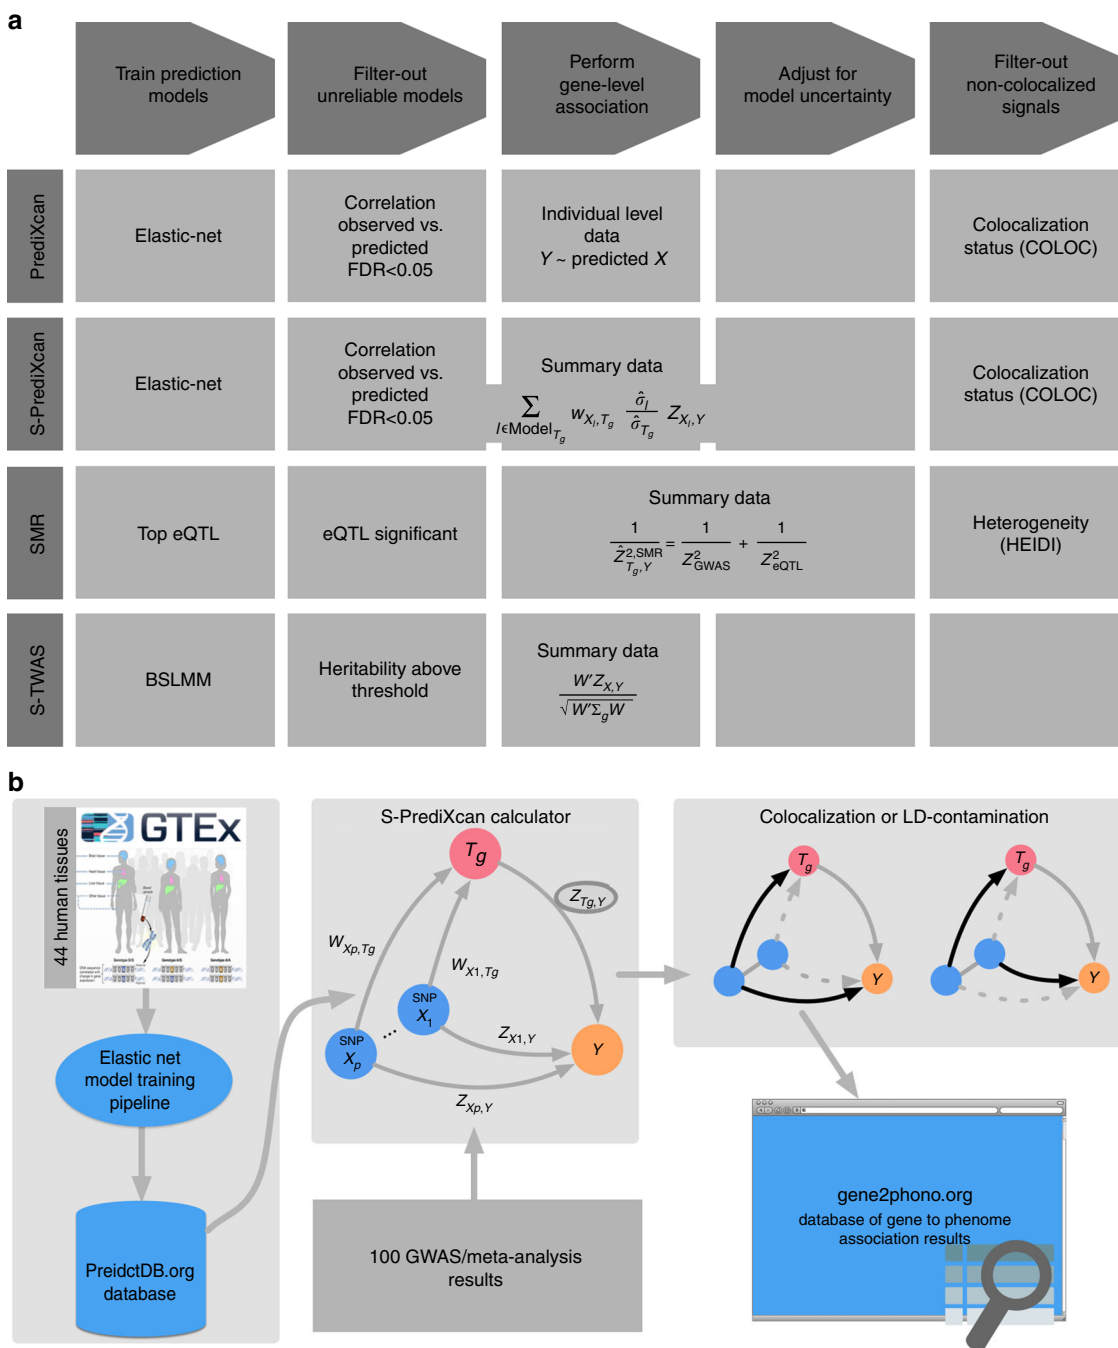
a

| | Train prediction models | Filter-out unreliable models | Perform gene-level association | Adjust for model uncertainty | Filter-out non-colocalized signals |
|---|---|---|---|---|---|
| PrediXcan | Elastic-net | Correlation observed vs. predicted FDR<0.05 | Individual level data $Y \sim$ predicted $X$ | | Colocalization status (COLOC) |
| S-PrediXcan | Elastic-net | Correlation observed vs. predicted FDR<0.05 | Summary data $\sum_{l \in \text{Model}_{T_g}} w_{X_l,T_g} \frac{\hat{\sigma}_l}{\hat{\sigma}_{T_g}} Z_{X_l,Y}$ | | Colocalization status (COLOC) |
| SMR | Top eQTL | eQTL significant | Summary data $\frac{1}{\hat{Z}^{2,\text{SMR}}_{T_g,Y}} = \frac{1}{Z^2_{\text{GWAS}}} + \frac{1}{Z^2_{\text{eQTL}}}$ | | Heterogeneity (HEIDI) |
| S-TWAS | BSLMM | Heritability above threshold | Summary data $\frac{W'Z_{X,Y}}{\sqrt{W'\Sigma_g W}}$ | | |

b

44 human tissues

GTEx

Elastic net model training pipeline

PreidctDB.org database

S-PrediXcan calculator

$T_g$

$Z_{Tg,Y}$

$W_{Xp,Tg}$

$W_{X1,Tg}$

SNP $X_1$

SNP $X_p$

...

$Z_{X1,Y}$

$Y$

$Z_{Xp,Y}$

100 GWAS/meta-analysis results

Colocalization or LD-contamination

$T_g$

$Y$

$T_g$

$Y$

gene2phono.org
database of gene to phenome association results